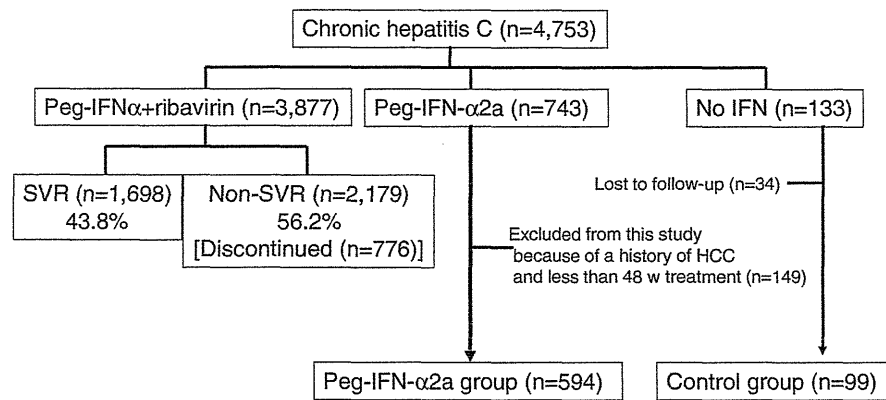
Chronic hepatitis C (n=4,753)

Peg-IFNα+ribavirin (n=3,877)

Peg-IFN-α2a (n=743)

No IFN (n=133)

SVR (n=1,698) 43.8%

Non-SVR (n=2,179) 56.2% [Discontinued (n=776)]

Lost to follow-up (n=34)

Excluded from this study because of a history of HCC and less than 48 w treatment (n=149)

Peg-IFN-α2a group (n=594)

Control group (n=99)